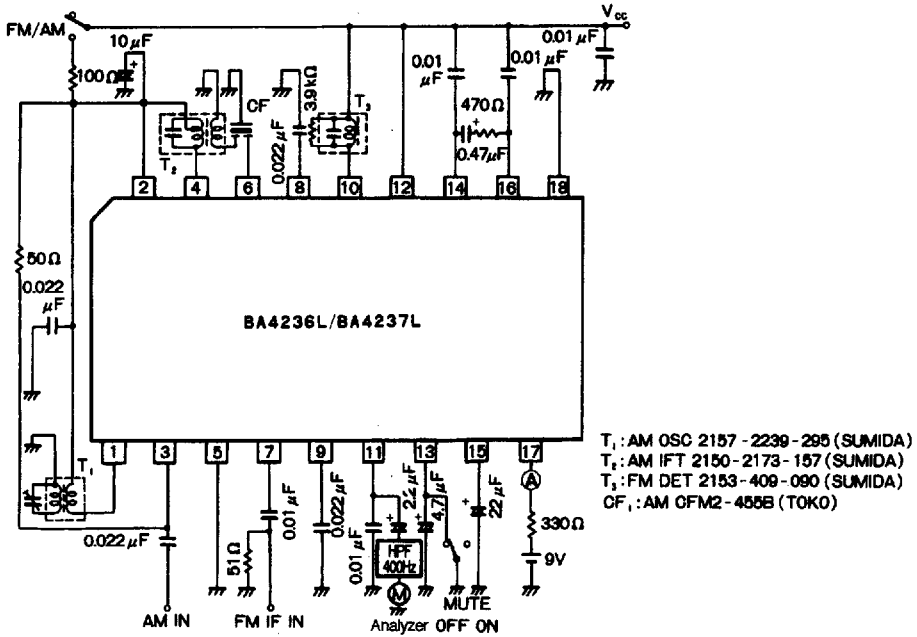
FM/AM
$V_{cc}$
10$\mu$F
100Ω
0.01$\mu$F
0.01 $\mu$F
0.01$\mu$F
CF
3.9kΩ
$T_3$
470Ω
0.47$\mu$F
$T_2$
0.022$\mu$F
2
4
6
8
10
12
14
16
18
50Ω
0.022 $\mu$F
BA4236L/BA4237L
$T_1$
1
3
5
7
9
11
13
15
17
0.022$\mu$F
51Ω
0.01$\mu$F
0.022$\mu$F
0.01$\mu$F
2.2$\mu$F
4.7$\mu$F
22$\mu$F
HPF 400Hz
A
330Ω
9V
M
AM IN
FM IF IN
Analyzer
OFF ON
MUTE

$T_1$ : AM OSC 2157 - 2239 - 295 (SUMIDA)
$T_2$ : AM IFT 2150 - 2173 - 157 (SUMIDA)
$T_3$ : FM DET 2153 - 409 - 090 (SUMIDA)
$CF_1$ : AM CFM2 - 455B (TOKO)